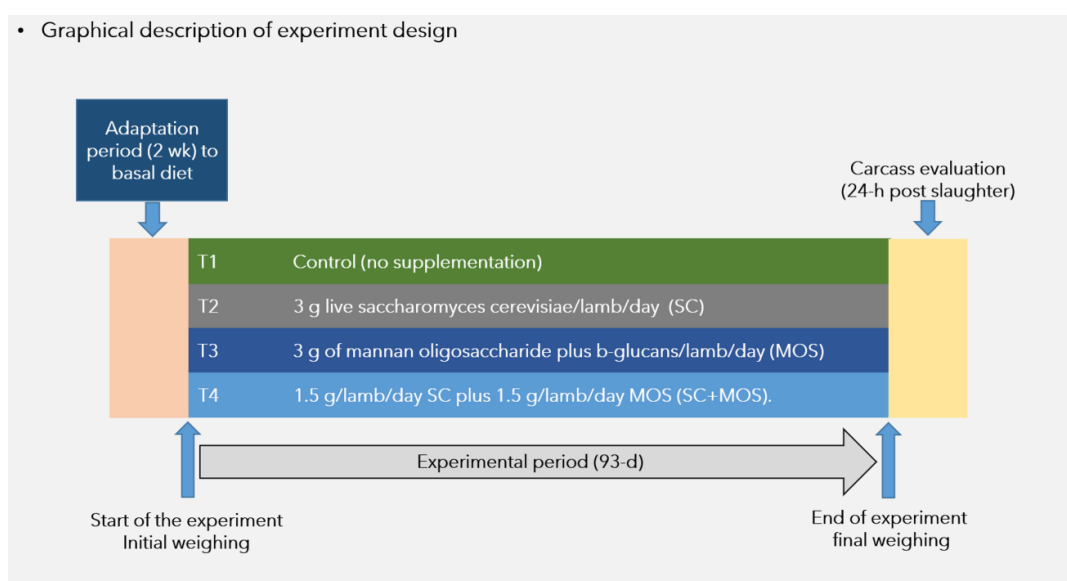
• Graphical description of experiment design

Adaptation period (2 wk) to basal diet

Carcass evaluation (24-h post slaughter)

T1 Control (no supplementation)

T2 3 g live saccharomyces cerevisiae/lamb/day (SC)

T3 3 g of mannan oligosaccharide plus b-glucans/lamb/day (MOS)

T4 1.5 g/lamb/day SC plus 1.5 g/lamb/day MOS (SC+MOS).

Experimental period (93-d)

Start of the experiment
Initial weighing

End of experiment
final weighing